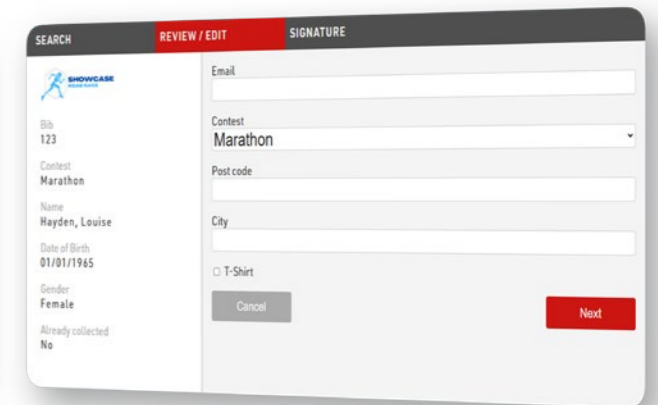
SEARCH
REVIEW / EDIT
SIGNATURE

SHOWCASE
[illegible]

Bib
123

Contest
Marathon

Name
Hayden, Louise

Date of Birth
01/01/1965

Gender
Female

Already collected
No

Email

Contest
Marathon

Post code

City

T-Shirt

Cancel

Next